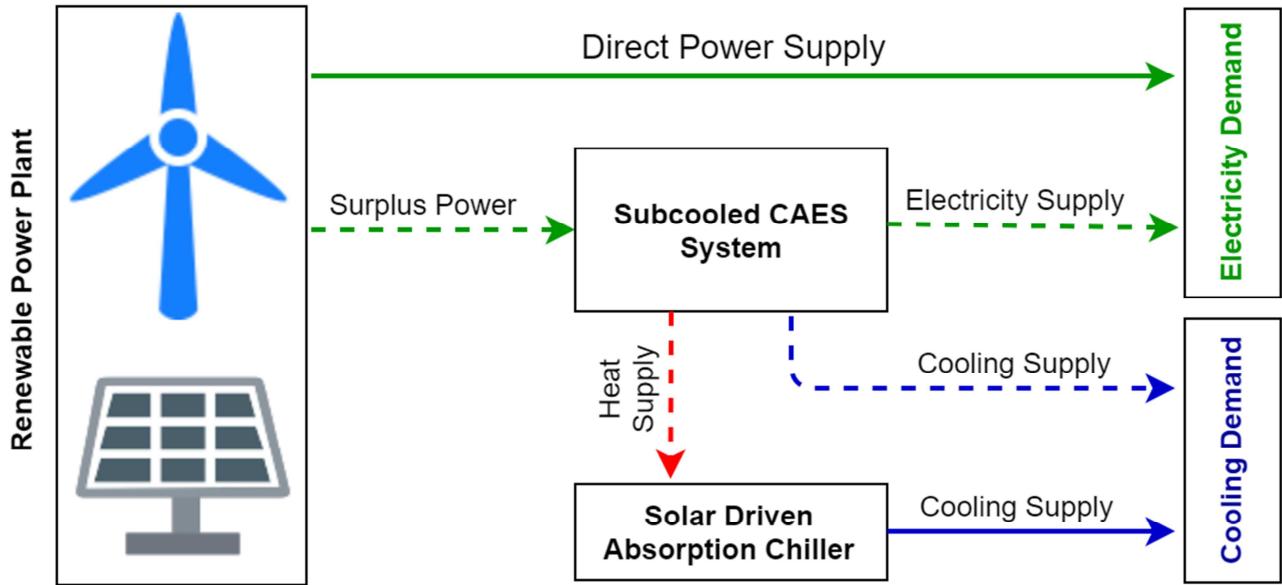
Renewable Power Plant

Direct Power Supply

Electricity Demand

Surplus Power

Subcooled CAES System

Electricity Supply

Heat Supply

Cooling Supply

Cooling Demand

Solar Driven Absorption Chiller

Cooling Supply